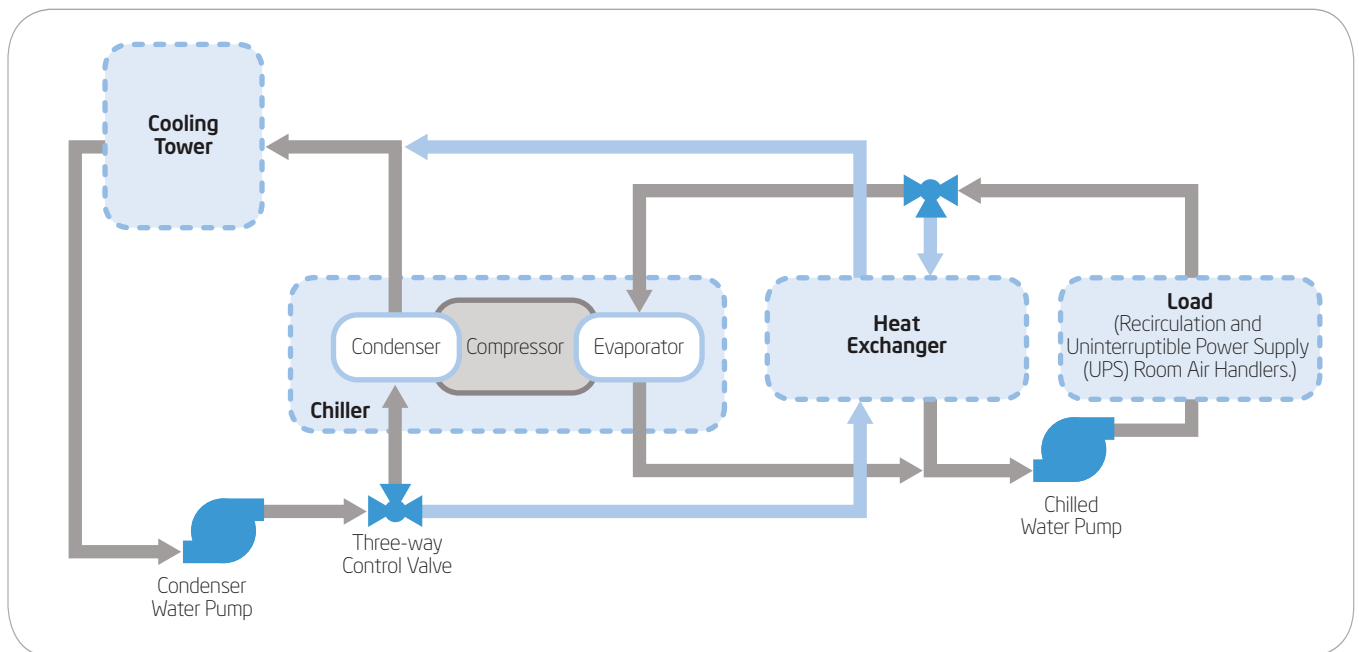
Cooling Tower

Condenser

Compressor

Evaporator

Chiller

Heat Exchanger

Load
(Recirculation and Uninterruptible Power Supply (UPS) Room Air Handlers.)

Condenser Water Pump

Three-way Control Valve

Chilled Water Pump